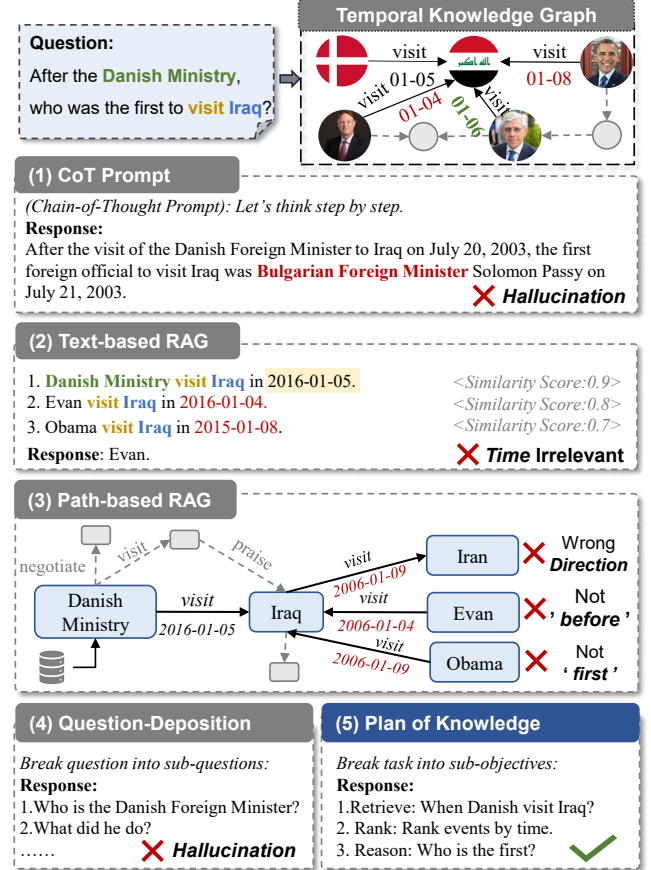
Temporal Knowledge Graph

Question:
After the Danish Ministry, who was the first to visit Iraq?

visit
visit
visit 01-05
01-08
01-04
01-06
visit

(1) CoT Prompt

(Chain-of-Thought Prompt): Let's think step by step.
Response:
After the visit of the Danish Foreign Minister to Iraq on July 20, 2003, the first foreign official to visit Iraq was Bulgarian Foreign Minister Solomon Passy on July 21, 2003.

Hallucination

(2) Text-based RAG

1. Danish Ministry visit Iraq in 2016-01-05. <Similarity Score:0.9>
2. Evan visit Iraq in 2016-01-04. <Similarity Score:0.8>
3. Obama visit Iraq in 2015-01-08. <Similarity Score:0.7>
Response: Evan.

Time Irrelevant

(3) Path-based RAG

negotiate
visit
praise
Danish Ministry
visit
2016-01-05
Iraq
visit
2006-01-09
Iran
Wrong Direction
visit
2006-01-04
Evan
Not 'before'
visit
2006-01-09
Obama
Not 'first'

(4) Question-Deposition

Break question into sub-questions:
Response:
1.Who is the Danish Foreign Minister?
2.What did he do?
……

Hallucination

(5) Plan of Knowledge

Break task into sub-objectives:
Response:
1.Retrieve: When Danish visit Iraq?
2. Rank: Rank events by time.
3. Reason: Who is the first?